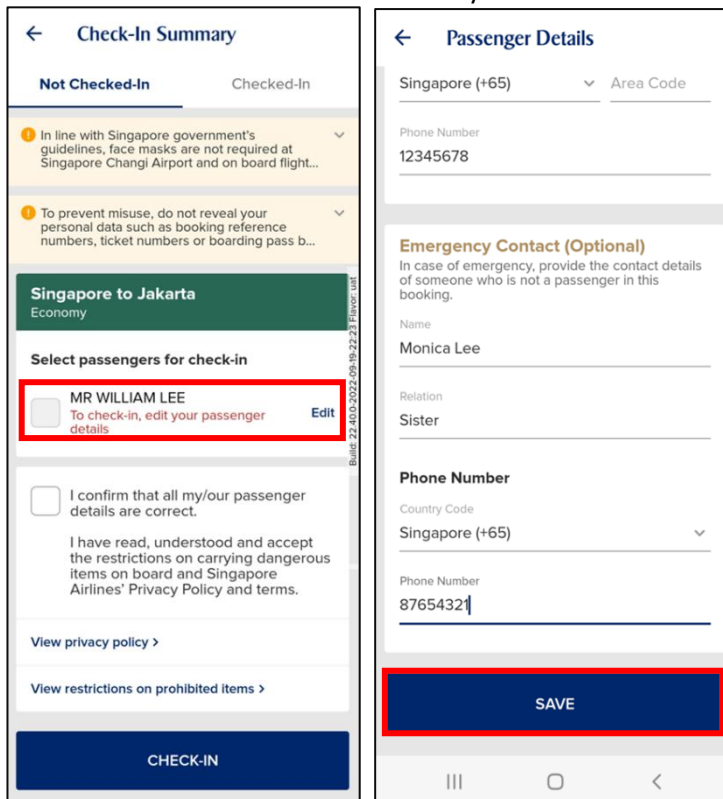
Check-In Summary

Not Checked-In

Checked-In

In line with Singapore government's guidelines, face masks are not required at Singapore Changi Airport and on board flight...

To prevent misuse, do not reveal your personal data such as booking reference numbers, ticket numbers or boarding pass b...

Singapore to Jakarta
Economy

Build: 22.40.0-2022-09-19-22:23 Flavor: uat

Select passengers for check-in

MR WILLIAM LEE
To check-in, edit your passenger details

Edit

I confirm that all my/our passenger details are correct.

I have read, understood and accept the restrictions on carrying dangerous items on board and Singapore Airlines' Privacy Policy and terms.

View privacy policy >

View restrictions on prohibited items >

CHECK-IN

Passenger Details

Singapore (+65)

Area Code

Phone Number
12345678

Emergency Contact (Optional)
In case of emergency, provide the contact details of someone who is not a passenger in this booking.

Name
Monica Lee

Relation
Sister

Phone Number

Country Code
Singapore (+65)

Phone Number
87654321

SAVE